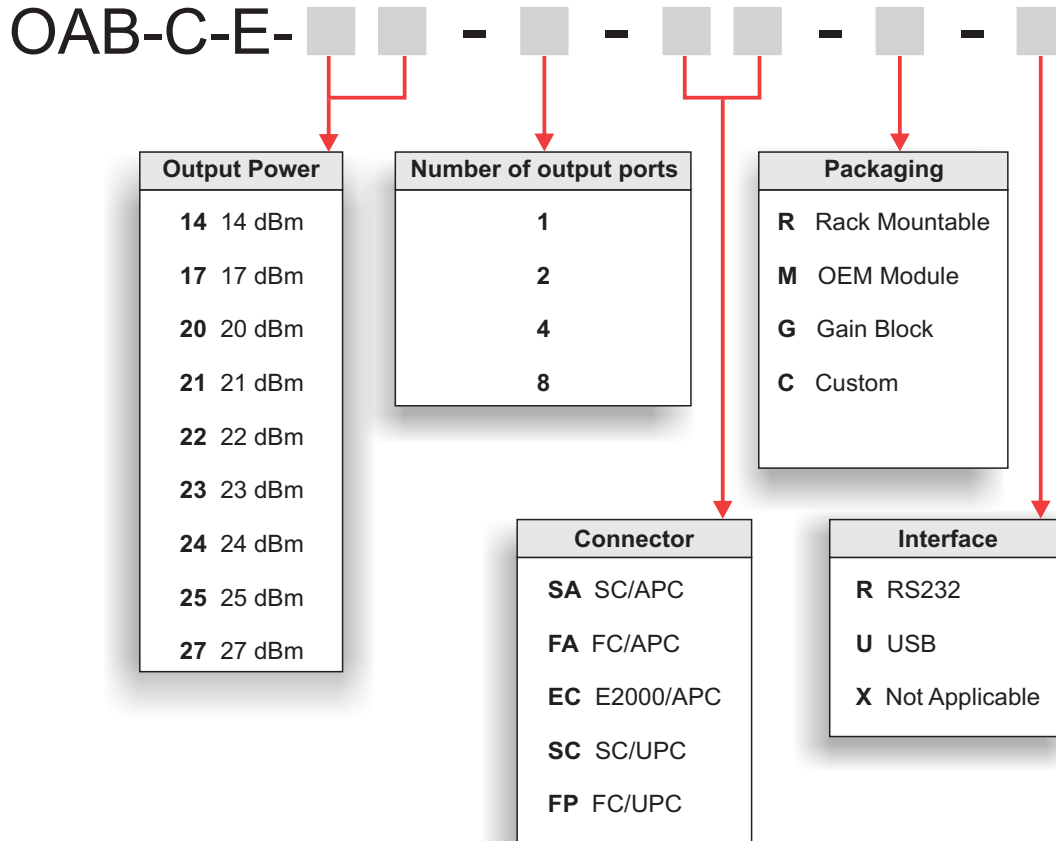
OAB-C-E- - - - -

Output Power
14 14 dBm
17 17 dBm
20 20 dBm
21 21 dBm
22 22 dBm
23 23 dBm
24 24 dBm
25 25 dBm
27 27 dBm

Number of output ports
1
2
4
8

Packaging
R Rack Mountable
M OEM Module
G Gain Block
C Custom

Connector
SA SC/APC
FA FC/APC
EC E2000/APC
SC SC/UPC
FP FC/UPC

Interface
R RS232
U USB
X Not Applicable